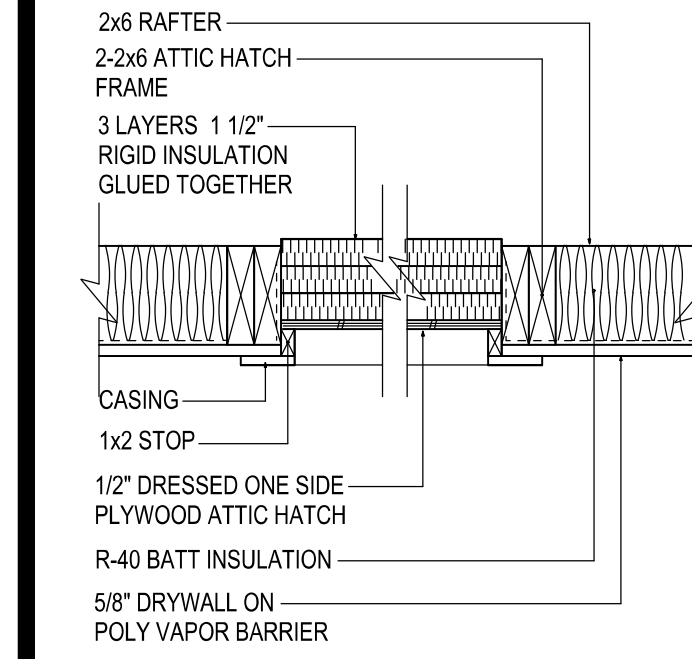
2x6 RAFTER

2-2x6 ATTIC HATCH FRAME

3 LAYERS 1 1/2" RIGID INSULATION GLUED TOGETHER

CASING

1x2 STOP

1/2" DRESSED ONE SIDE PLYWOOD ATTIC HATCH

R-40 BATT INSULATION

5/8" DRYWALL ON POLY VAPOR BARRIER